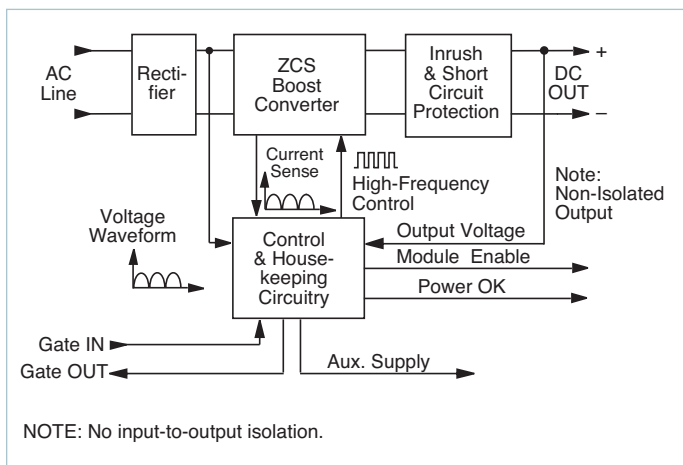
AC Line

Rectifier

ZCS Boost Converter

Inrush & Short Circuit Protection

+

DC OUT

–

Current Sense

High-Frequency Control

Note: Non-Isolated Output

Voltage Waveform

Control & Housekeeping Circuitry

Output Voltage

Module Enable

Power OK

Gate IN

Gate OUT

Aux. Supply

NOTE: No input-to-output isolation.